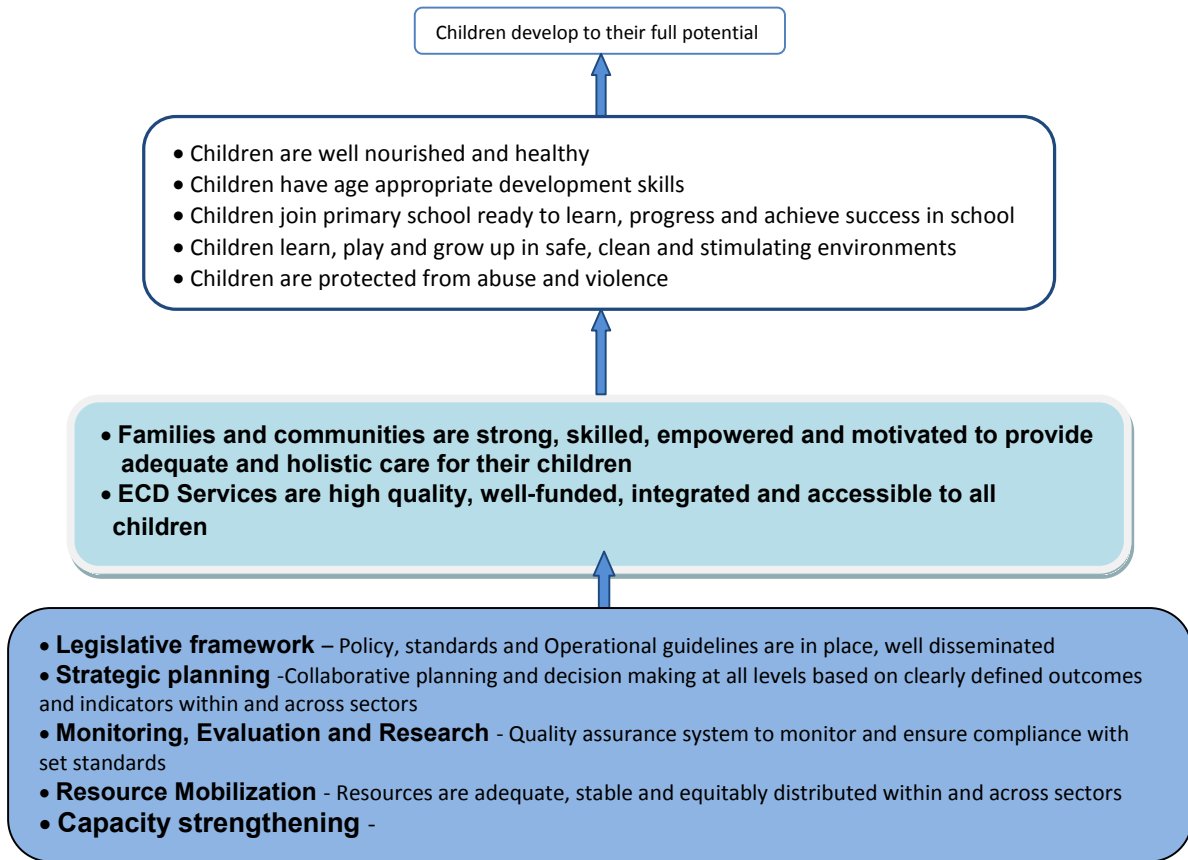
Children develop to their full potential

• Children are well nourished and healthy
• Children have age appropriate development skills
• Children join primary school ready to learn, progress and achieve success in school
• Children learn, play and grow up in safe, clean and stimulating environments
• Children are protected from abuse and violence

• Families and communities are strong, skilled, empowered and motivated to provide adequate and holistic care for their children
• ECD Services are high quality, well-funded, integrated and accessible to all children

• Legislative framework – Policy, standards and Operational guidelines are in place, well disseminated
• Strategic planning -Collaborative planning and decision making at all levels based on clearly defined outcomes and indicators within and across sectors
• Monitoring, Evaluation and Research - Quality assurance system to monitor and ensure compliance with set standards
• Resource Mobilization - Resources are adequate, stable and equitably distributed within and across sectors
• Capacity strengthening -